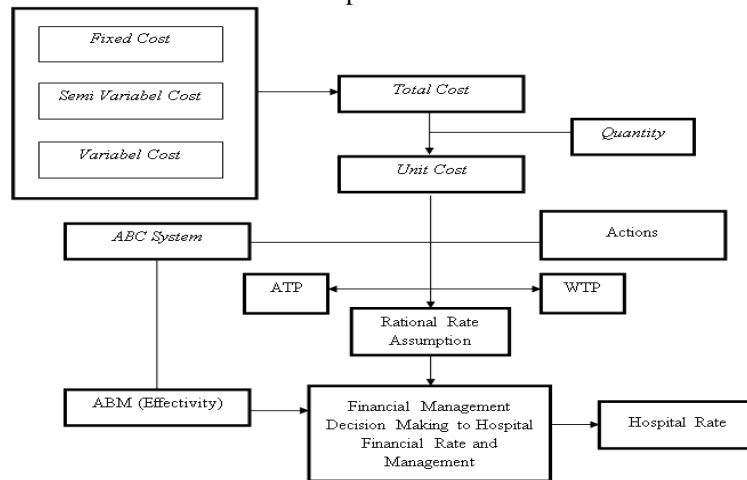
Fixed Cost

Semi Variabel Cost

Variabel Cost

Total Cost

Quantity

Unit Cost

ABC System

Actions

ATP

WTP

Rational Rate Assumption

ABM (Effectivity)

Financial Management Decision Making to Hospital Financial Rate and Management

Hospital Rate